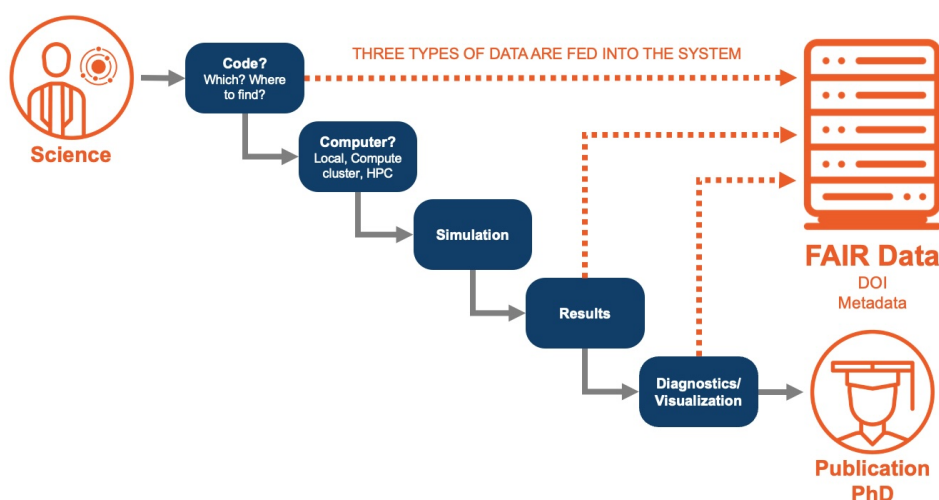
Science

Code?
Which? Where to find?

THREE TYPES OF DATA ARE FED INTO THE SYSTEM

Computer?
Local, Compute cluster, HPC

Simulation

Results

Diagnostics/
Visualization

FAIR Data
DOI
Metadata

Publication
PhD